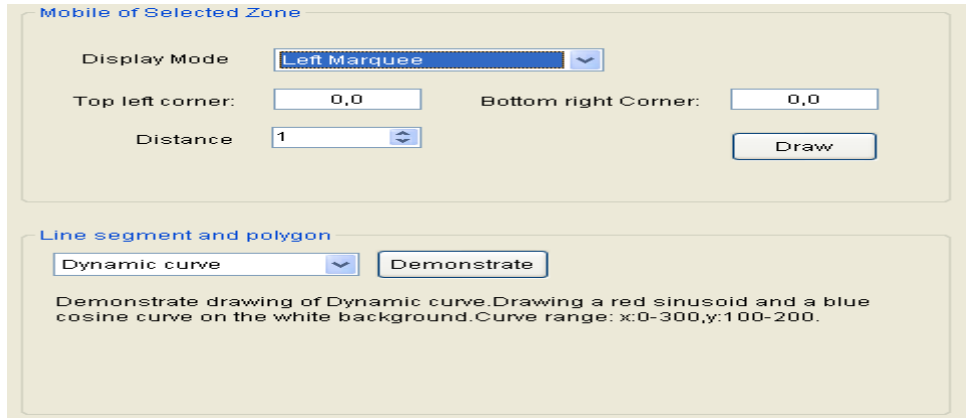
Mobile of Selected Zone

Display Mode
Left Marquee

Top left corner:
0,0
Bottom right Corner:
0,0

Distance
1

Draw

Line segment and polygon

Dynamic curve
Demonstrate

Demonstrate drawing of Dynamic curve.Drawing a red sinusoid and a blue cosine curve on the white background.Curve range: x:0-300,y:100-200.